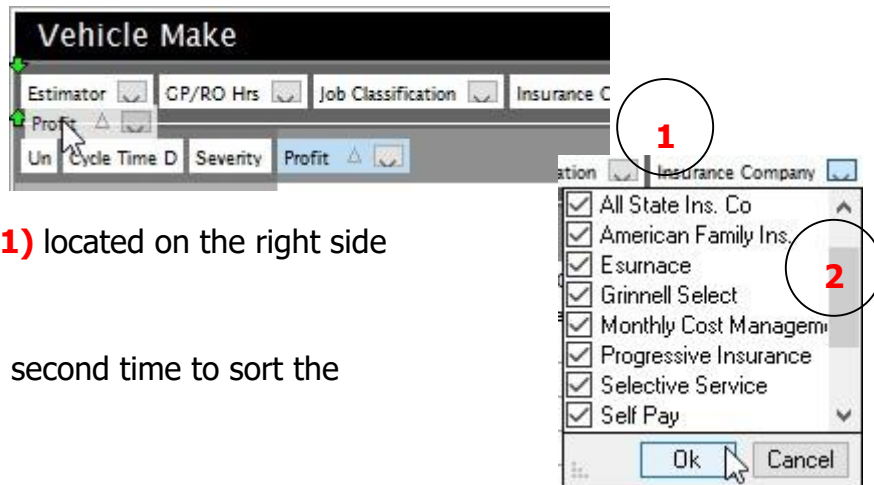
Vehicle Make

Estimator

CP/RO Hrs

Job Classification

Insurance C

Profit △

Un

Cycle Time D

Severity

Profit △

1

ation

Insurance Company

All State Ins. Co

American Family Ins.

Esurnace

Grinnell Select

Monthly Cost Managem

Progressive Insurance

Selective Service

Self Pay

2

Ok

Cancel

1) located on the right side

second time to sort the